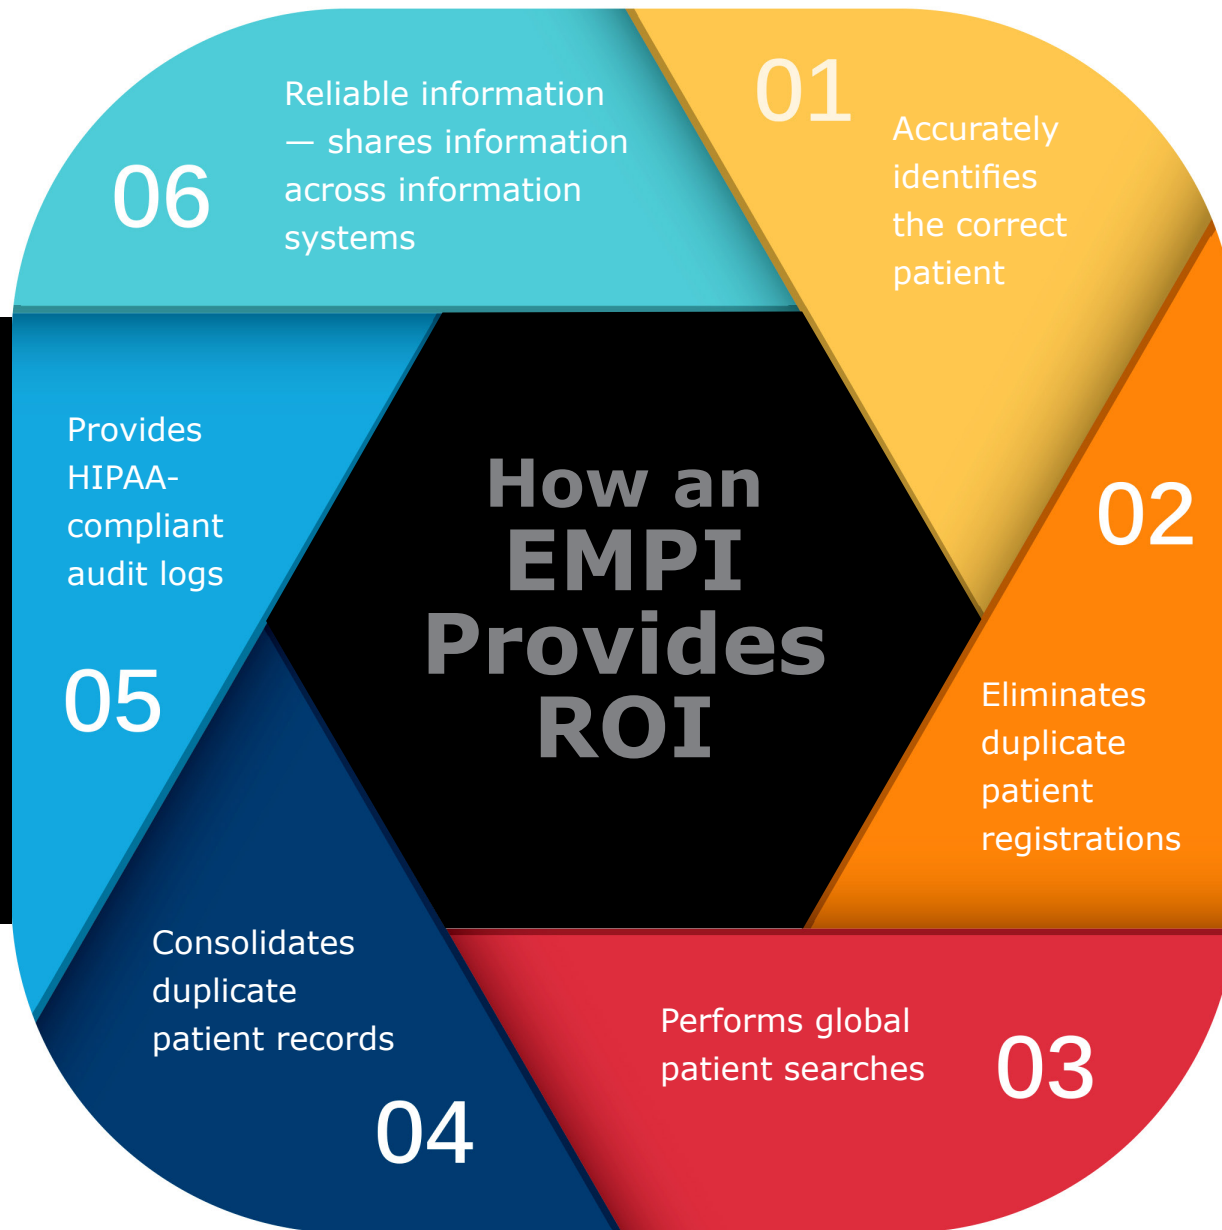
How an EMPI Provides ROI

01
Accurately identifies the correct patient

02
Eliminates duplicate patient registrations

03
Performs global patient searches

04
Consolidates duplicate patient records

05
Provides HIPAA-compliant audit logs

06
Reliable information — shares information across information systems